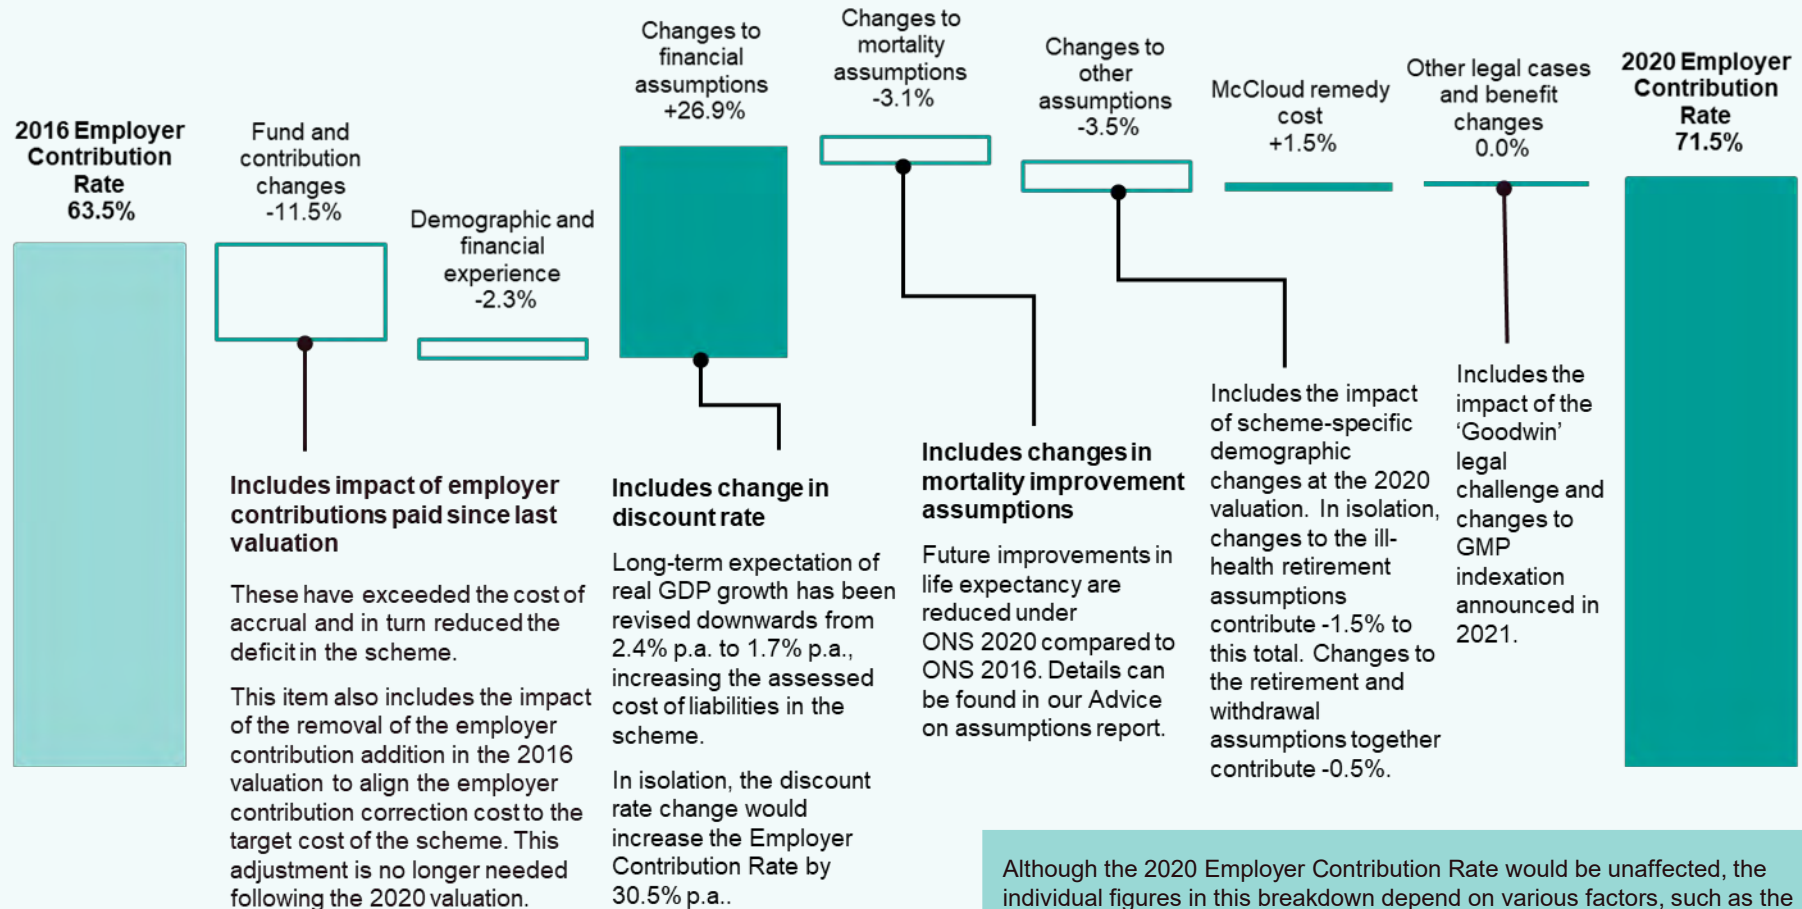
2016 Employer Contribution Rate 63.5%

Fund and contribution changes -11.5%

Demographic and financial experience -2.3%

Changes to financial assumptions +26.9%

Changes to mortality assumptions -3.1%

Changes to other assumptions -3.5%

McCloud remedy cost +1.5%

Other legal cases and benefit changes 0.0%

2020 Employer Contribution Rate 71.5%

Includes impact of employer contributions paid since last valuation

These have exceeded the cost of accrual and in turn reduced the deficit in the scheme.

This item also includes the impact of the removal of the employer contribution addition in the 2016 valuation to align the employer contribution correction cost to the target cost of the scheme. This adjustment is no longer needed following the 2020 valuation.

Includes change in discount rate

Long-term expectation of real GDP growth has been revised downwards from 2.4% p.a. to 1.7% p.a., increasing the assessed cost of liabilities in the scheme.

In isolation, the discount rate change would increase the Employer Contribution Rate by 30.5% p.a..

Includes changes in mortality improvement assumptions

Future improvements in life expectancy are reduced under ONS 2020 compared to ONS 2016. Details can be found in our Advice on assumptions report.

Includes the impact of scheme-specific demographic changes at the 2020 valuation. In isolation, changes to the ill-health retirement assumptions contribute -1.5% to this total. Changes to the retirement and withdrawal assumptions together contribute -0.5%.

Includes the impact of the 'Goodwin' legal challenge and changes to GMP indexation announced in 2021.

Although the 2020 Employer Contribution Rate would be unaffected, the individual figures in this breakdown depend on various factors, such as the